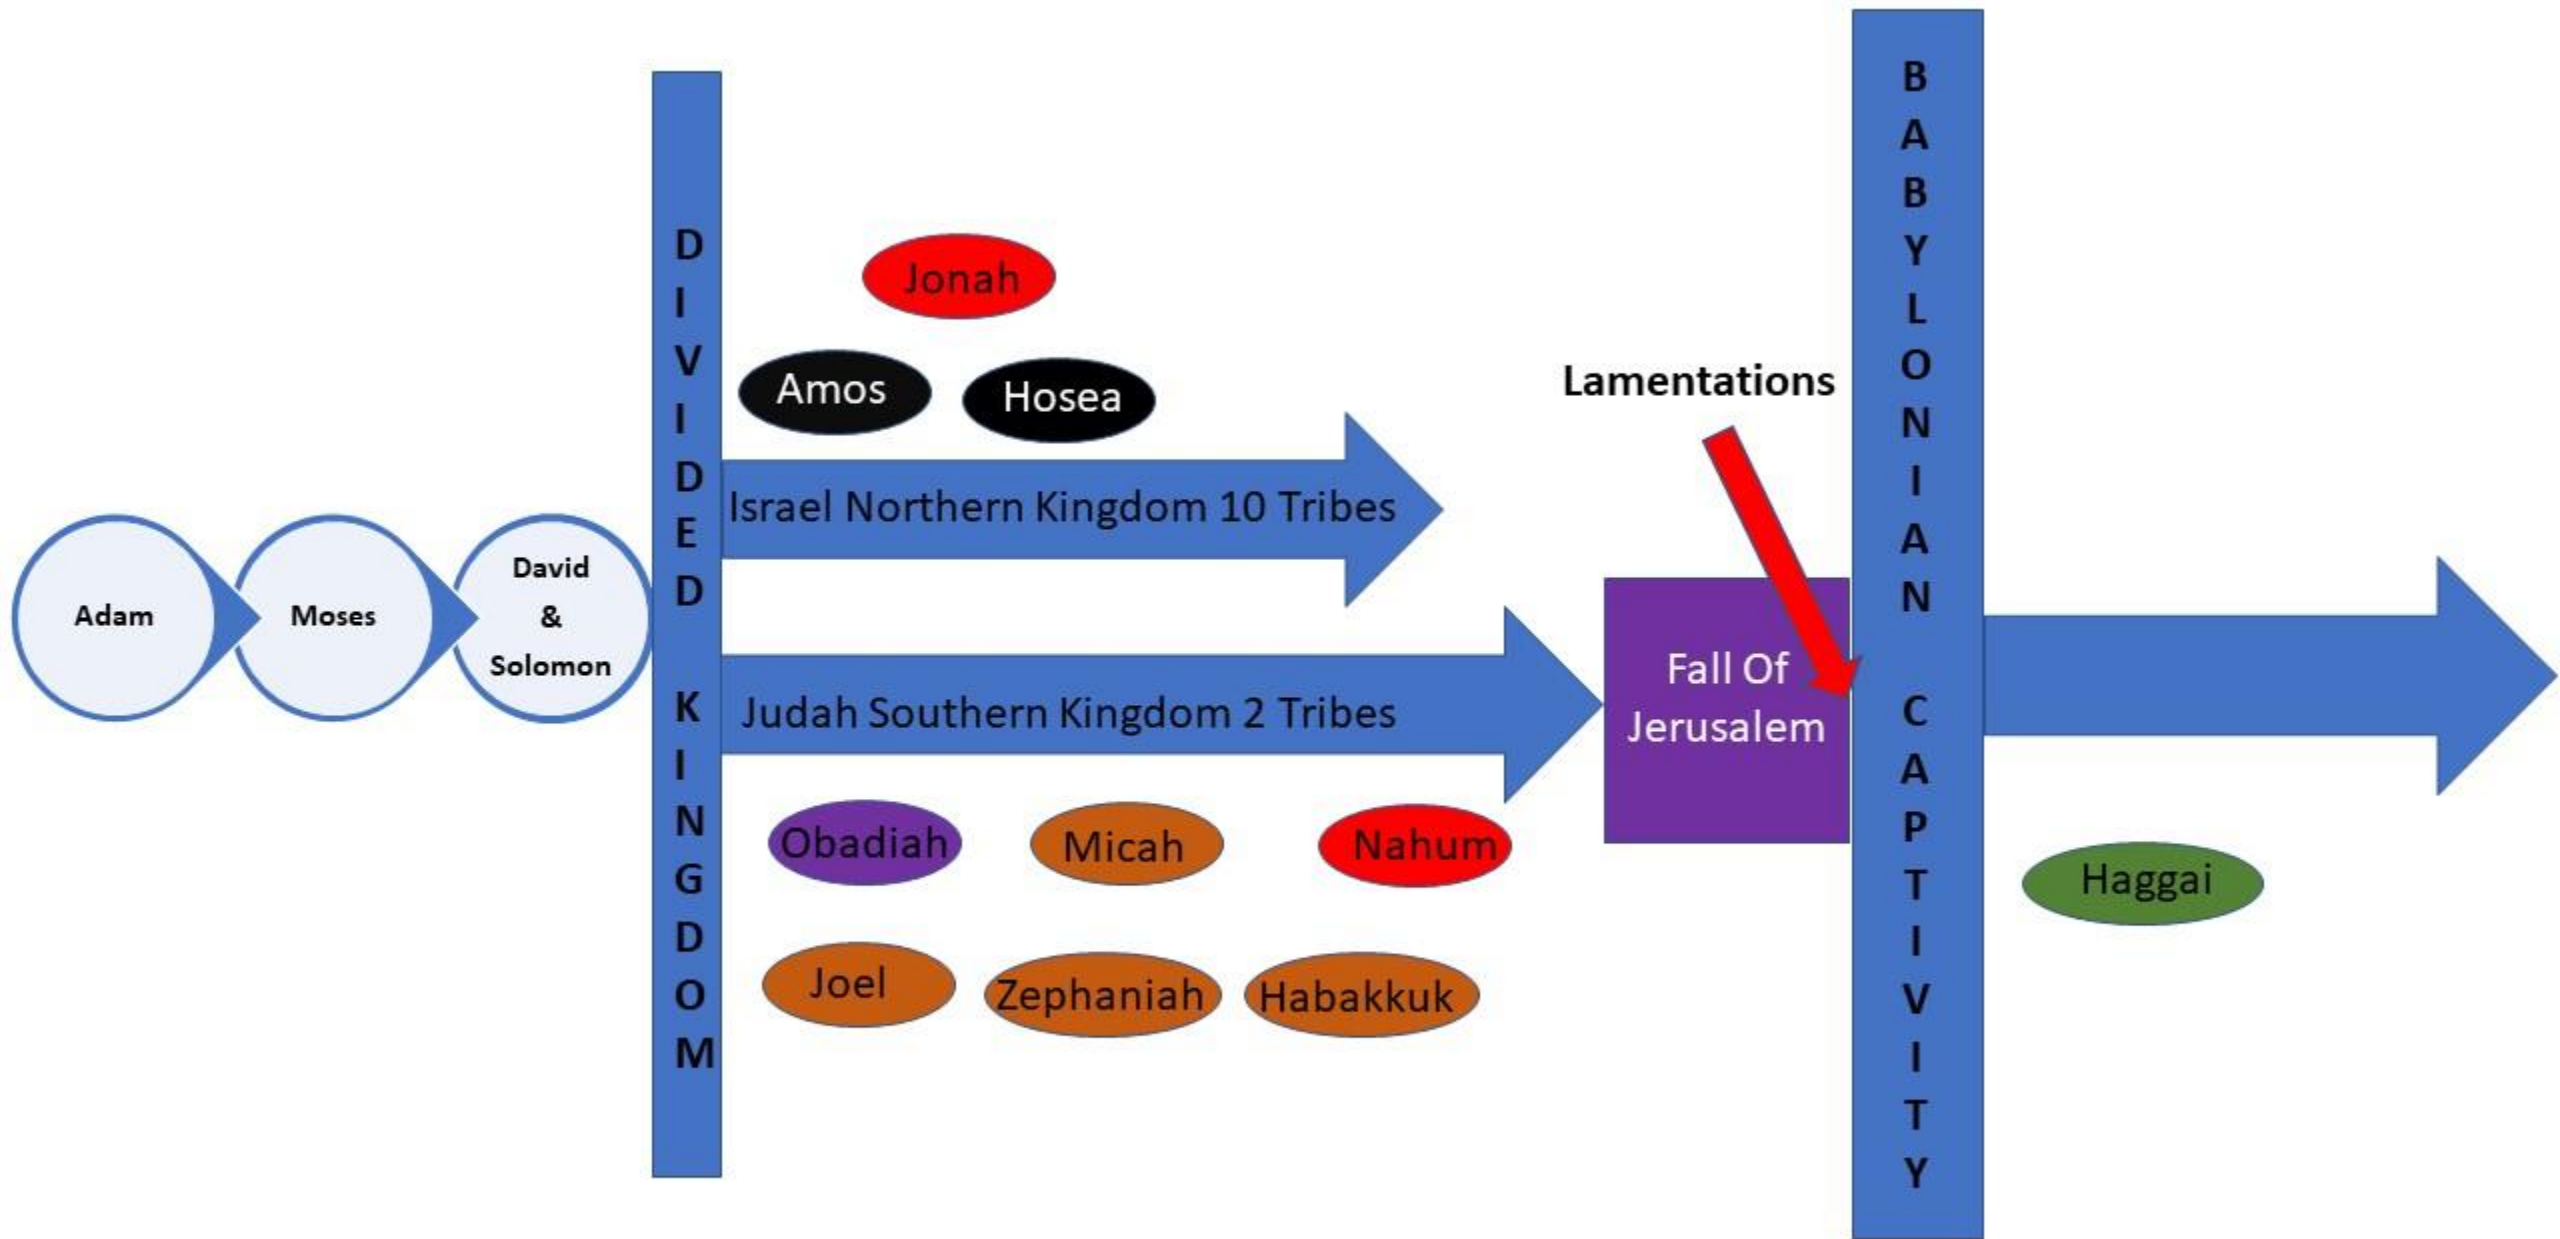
Adam

Moses

David
&
Solomon

DIVIDED KINGDOM

Jonah

Amos

Hosea

Israel Northern Kingdom 10 Tribes

Judah Southern Kingdom 2 Tribes

Obadiah

Micah

Nahum

Joel

Zephaniah

Habakkuk

Lamentations

Fall Of Jerusalem

BABYLONIAN CAPTIVITY

Haggai